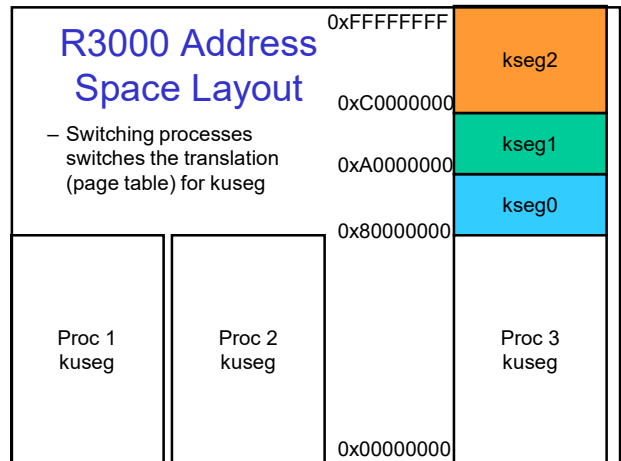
R3000 Address Space Layout

– Switching processes switches the translation (page table) for kuseg

0xFFFFFFFF

kseg2

0xC0000000

kseg1

0xA0000000

kseg0

0x80000000

Proc 1 kuseg

Proc 2 kuseg

Proc 3 kuseg

0x00000000